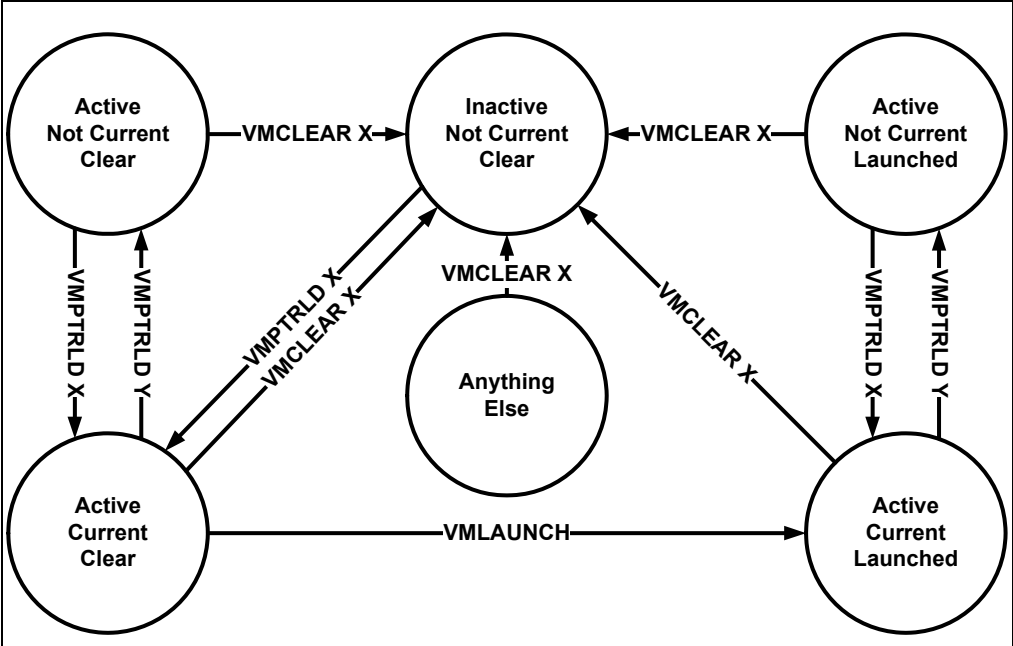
Active
Not Current
Clear

VMCLEAR X

Inactive
Not Current
Clear

VMCLEAR X

Active
Not Current
Launched

VMPTRLD X

VMPTRLD Y

VMPTRLD X

VMCLEAR X

VMCLEAR X

VMCLEAR X

VMPTRLD X

VMPTRLD Y

Anything
Else

Active
Current
Clear

VMLAUNCH

Active
Current
Launched